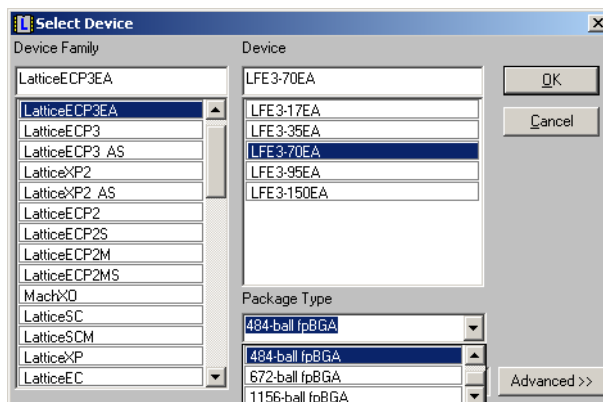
Select Device
X
Device Family
LatticeECP3EA
LatticeECP3EA
LatticeECP3
LatticeECP3 AS
LatticeXP2
LatticeXP2 AS
LatticeECP2
LatticeECP2S
LatticeECP2M
LatticeECP2MS
MachXO
LatticeSC
LatticeSCM
LatticeXP
LatticeEC
Device
LFE3-70EA
LFE3-17EA
LFE3-35EA
LFE3-70EA
LFE3-95EA
LFE3-150EA
Package Type
484-ball fpBGA
484-ball fpBGA
672-ball fpBGA
1156-ball fpBGA
OK
Cancel
Advanced >>